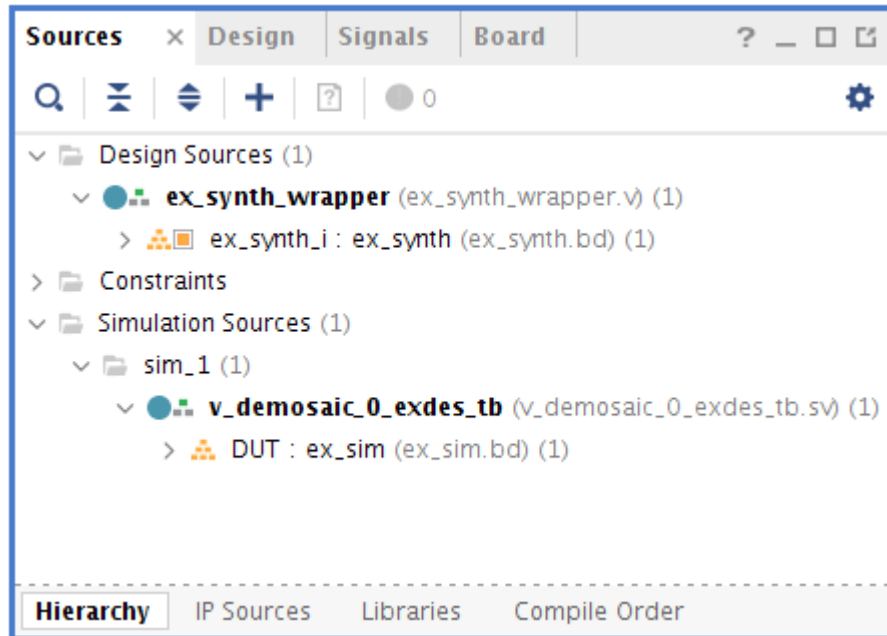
Sources × Design Signals Board ? _ ☐ ☐

0

Design Sources (1)
ex_synth_wrapper (ex_synth_wrapper.v) (1)
ex_synth_i : ex_synth (ex_synth.bd) (1)
Constraints
Simulation Sources (1)
sim_1 (1)
v_demosaic_0_exdes_tb (v_demosaic_0_exdes_tb.sv) (1)
DUT : ex_sim (ex_sim.bd) (1)

Hierarchy IP Sources Libraries Compile Order